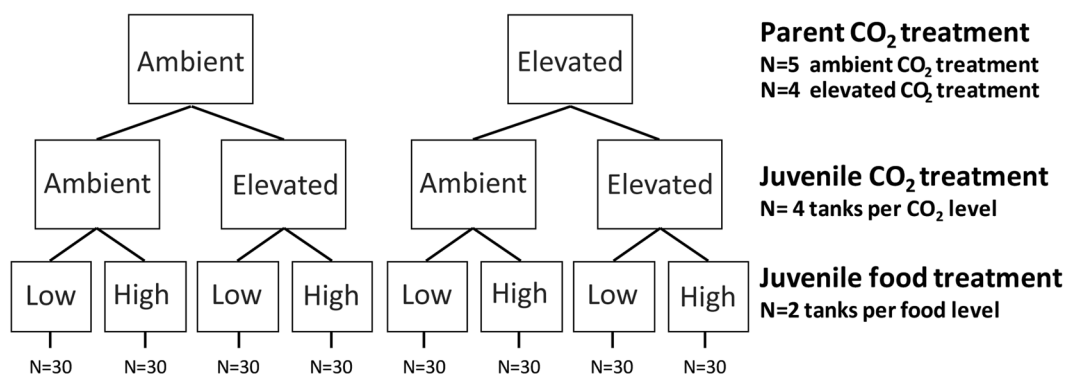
Ambient

Elevated

Parent $CO_2$ treatment
N=5 ambient $CO_2$ treatment
N=4 elevated $CO_2$ treatment

Ambient

Elevated

Ambient

Elevated

Juvenile $CO_2$ treatment
N= 4 tanks per $CO_2$ level

Low

High

Low

High

Low

High

Low

High

Juvenile food treatment
N=2 tanks per food level

N=30 N=30 N=30 N=30 N=30 N=30 N=30 N=30